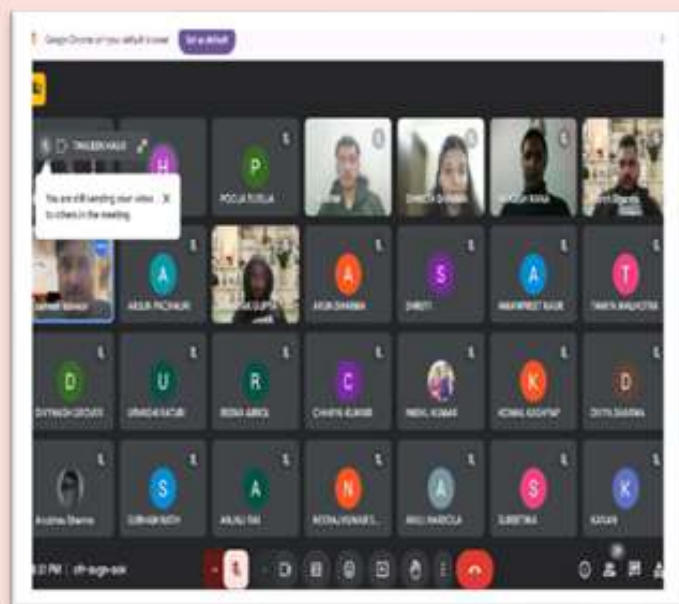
Google Chrome isn't your default browser Set as default

TINGLESH HALD

You are still sending your video to others in the meeting

H

P

POOJA TUSLIA

A

ARJUN PACHAURI

A

ARUN SHARMA

S

SHRUTI

A

MANPREET KAUR

T

TANIYA MALHOTRA

D

DIVYANSH GROVER

U

URVASHI KATURI

R

REENA ARORA

C

CHHAYA KUMARI

NIKHIL KUMAR

K

KOMAL KASHYAP

D

DIVYA SHARMA

Anubhav Sharma

S

SUBHAM NATH

A

ANJALI RAI

N

NEERAJ KUMAR S...

A

ANJU NAROLA

S

SUREKHA

K

KARAN

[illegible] PM | cff-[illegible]-aok